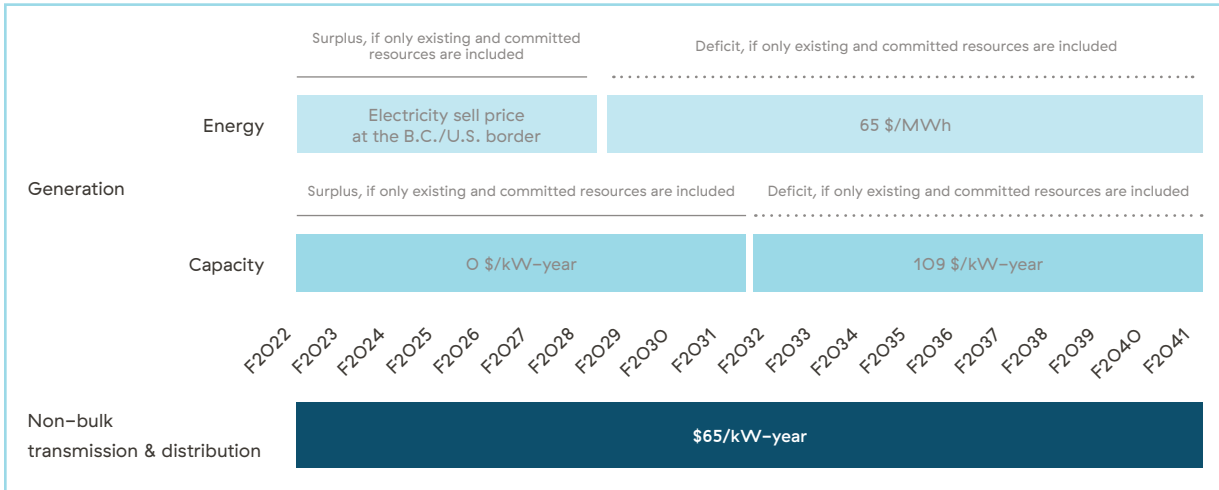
Surplus, if only existing and committed resources are included

Deficit, if only existing and committed resources are included

Energy

Electricity sell price at the B.C./U.S. border

65 $/MWh

Generation

Surplus, if only existing and committed resources are included

Deficit, if only existing and committed resources are included

Capacity

0 $/kW-year

109 $/kW-year

F2022 F2023 F2024 F2025 F2026 F2027 F2028 F2029 F2030 F2031 F2032 F2033 F2034 F2035 F2036 F2037 F2038 F2039 F2040 F2041

Non-bulk transmission & distribution

$65/kW-year